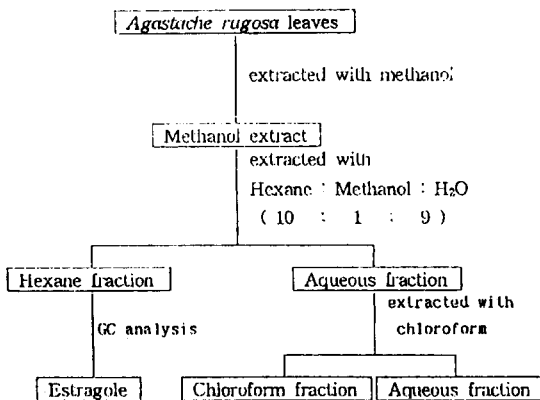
Agastache rugosa leaves

extracted with methanol

Methanol extract

extracted with

Hexane : Methanol : $H_2O$

( 10 : 1 : 9 )

Hexane fraction

GC analysis

Estragole

Aqueous fraction

extracted with chloroform

Chloroform fraction

Aqueous fraction